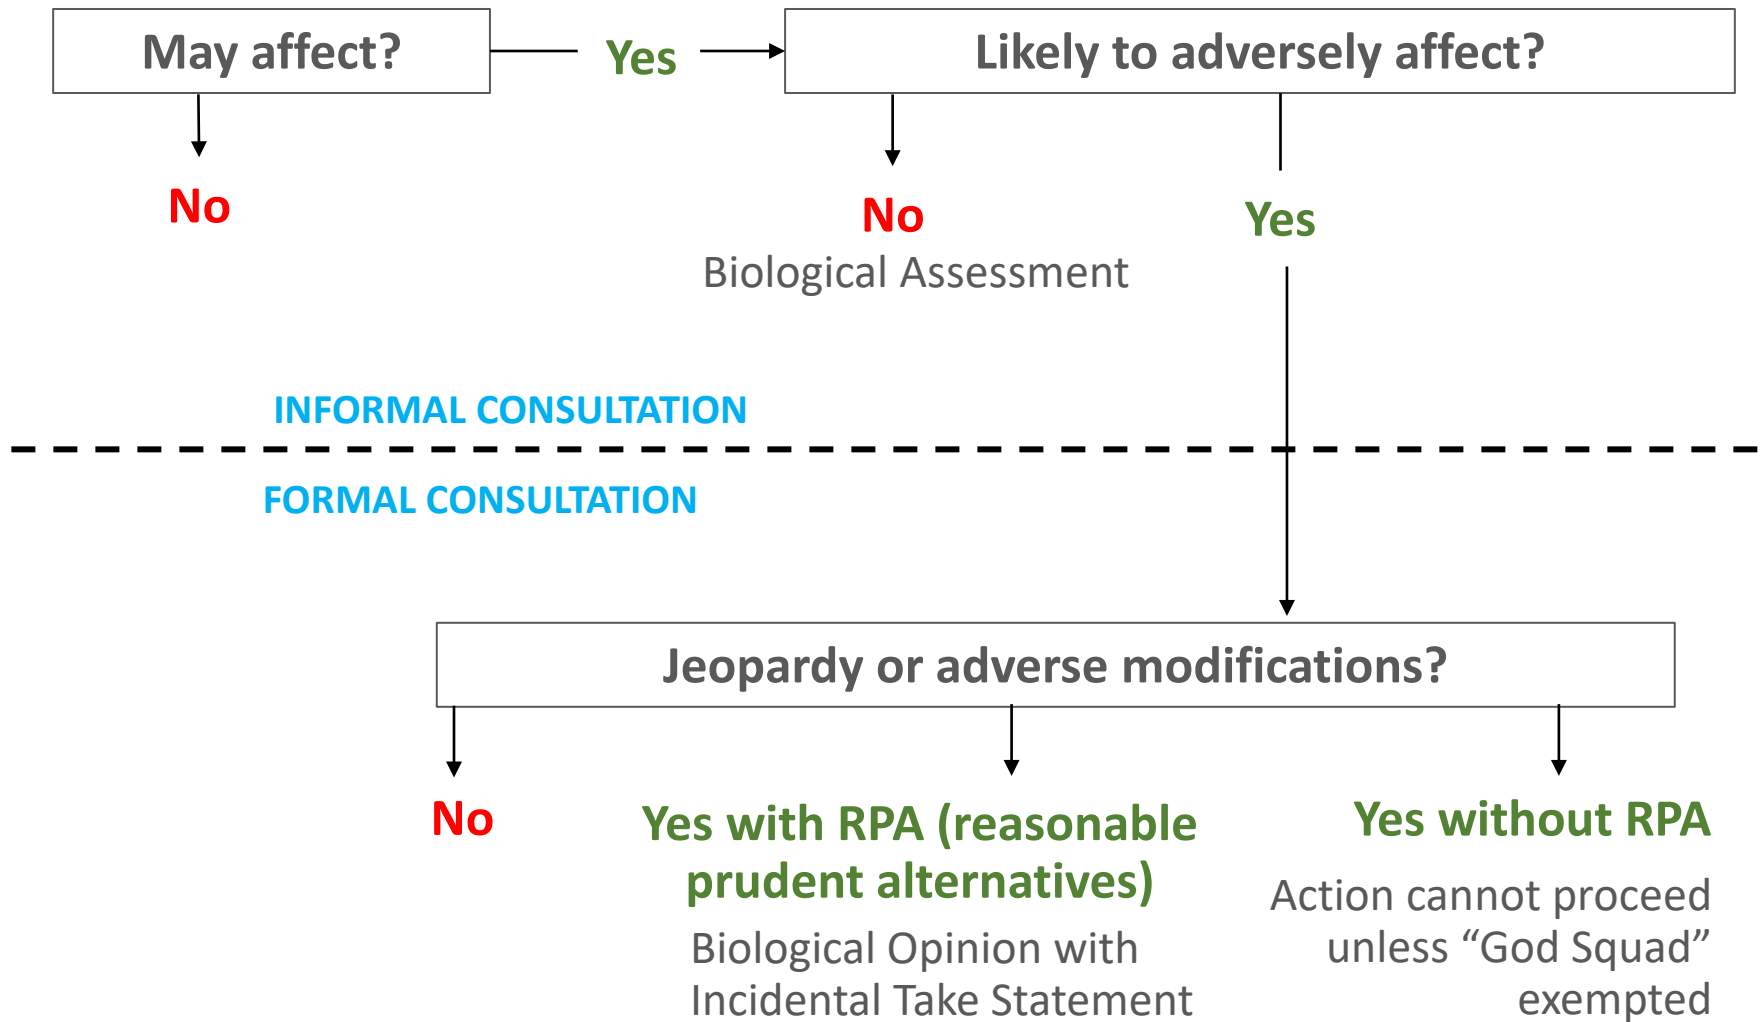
May affect?

Yes

Likely to adversely affect?

No

No
Biological Assessment

Yes

INFORMAL CONSULTATION

FORMAL CONSULTATION

Jeopardy or adverse modifications?

No

Yes with RPA (reasonable prudent alternatives)
Biological Opinion with Incidental Take Statement

Yes without RPA
Action cannot proceed unless “God Squad” exempted